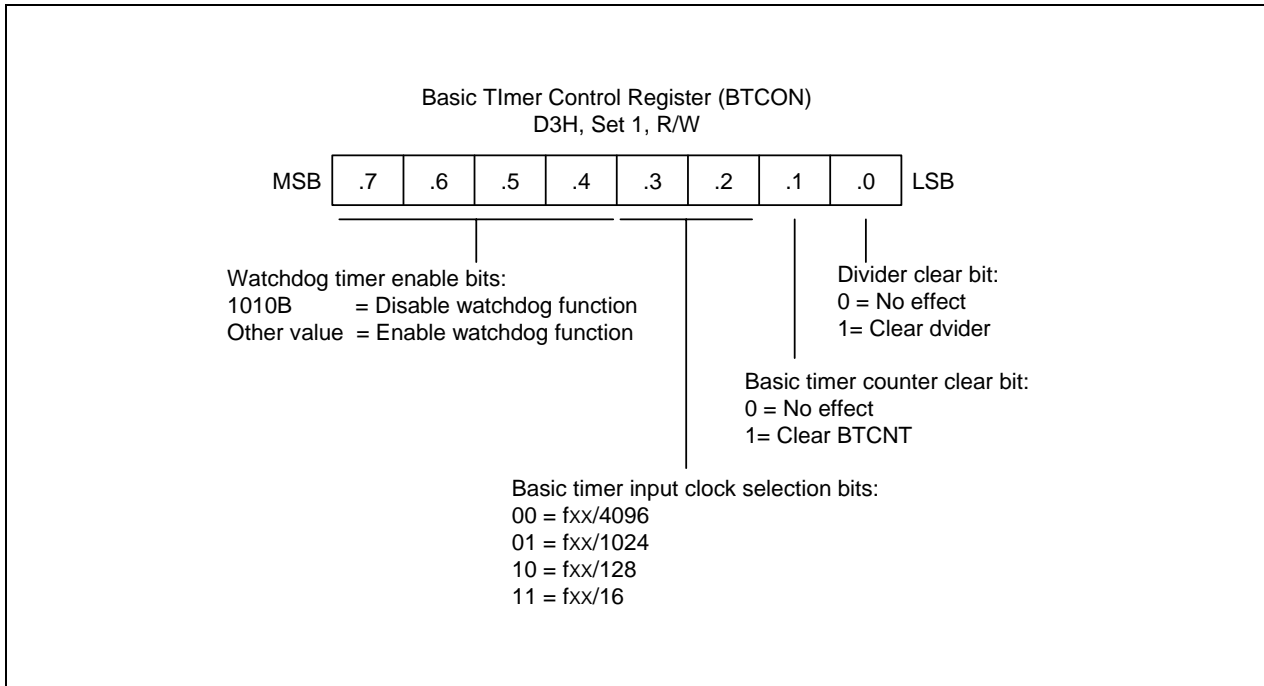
Basic TImer Control Register (BTCON)
D3H, Set 1, R/W

| MSB | .7 | .6 | .5 | .4 | .3 | .2 | .1 | .0 | LSB |
|---|---|---|---|---|---|---|---|---|---|

Watchdog timer enable bits:
1010B = Disable watchdog function
Other value = Enable watchdog function

Divider clear bit:
0 = No effect
1= Clear dvider

Basic timer counter clear bit:
0 = No effect
1= Clear BTCNT

Basic timer input clock selection bits:
00 = fxx/4096
01 = fxx/1024
10 = fxx/128
11 = fxx/16